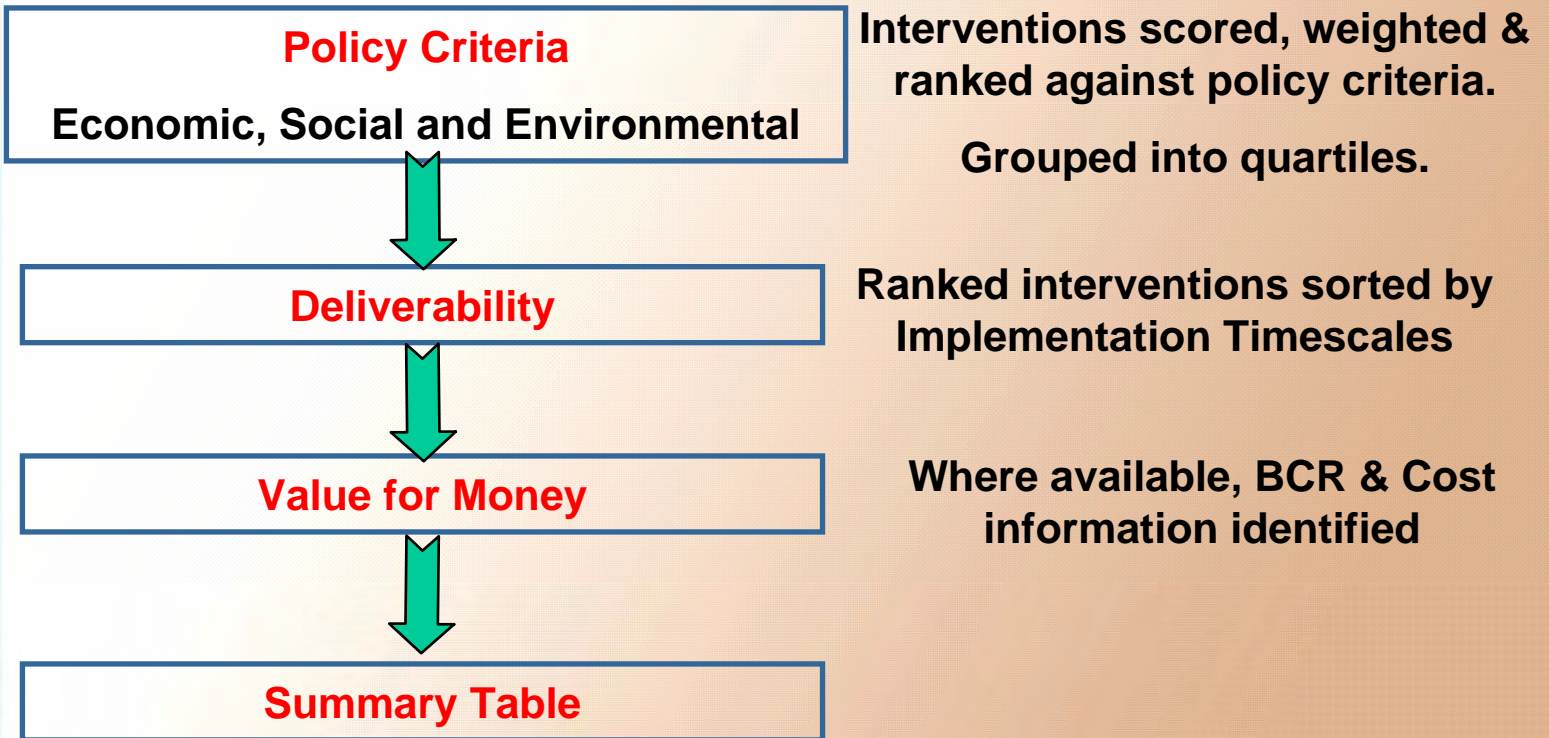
Policy Criteria

Economic, Social and Environmental

Interventions scored, weighted & ranked against policy criteria.

Grouped into quartiles.

Deliverability

Ranked interventions sorted by Implementation Timescales

Value for Money

Where available, BCR & Cost information identified

Summary Table